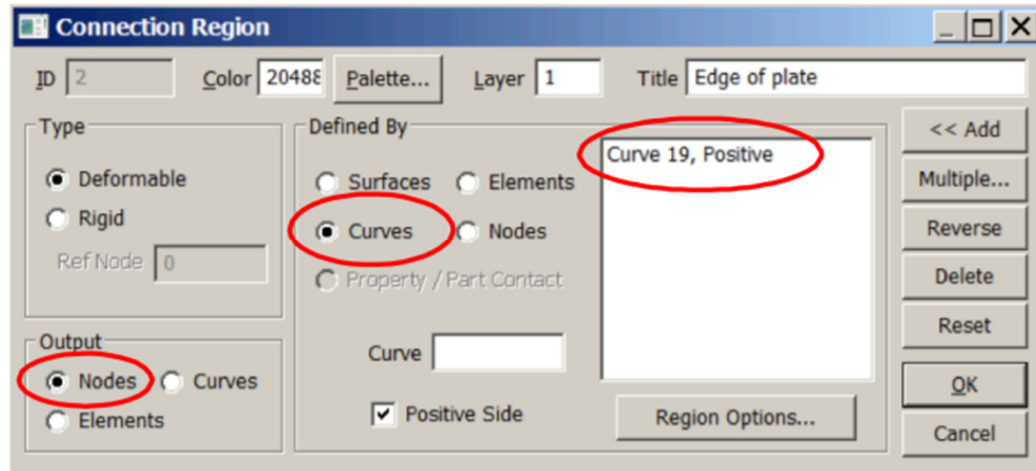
Connection Region

ID 2 Color 20488 Palette... Layer 1 Title Edge of plate

Type
Deformable
Rigid
Ref Node 0

Defined By
Surfaces
Elements
Curves
Nodes
Property / Part Contact

Curve 19, Positive

<< Add
Multiple...
Reverse
Delete
Reset
OK
Cancel

Output
Nodes
Curves
Elements

Curve
Positive Side
Region Options...